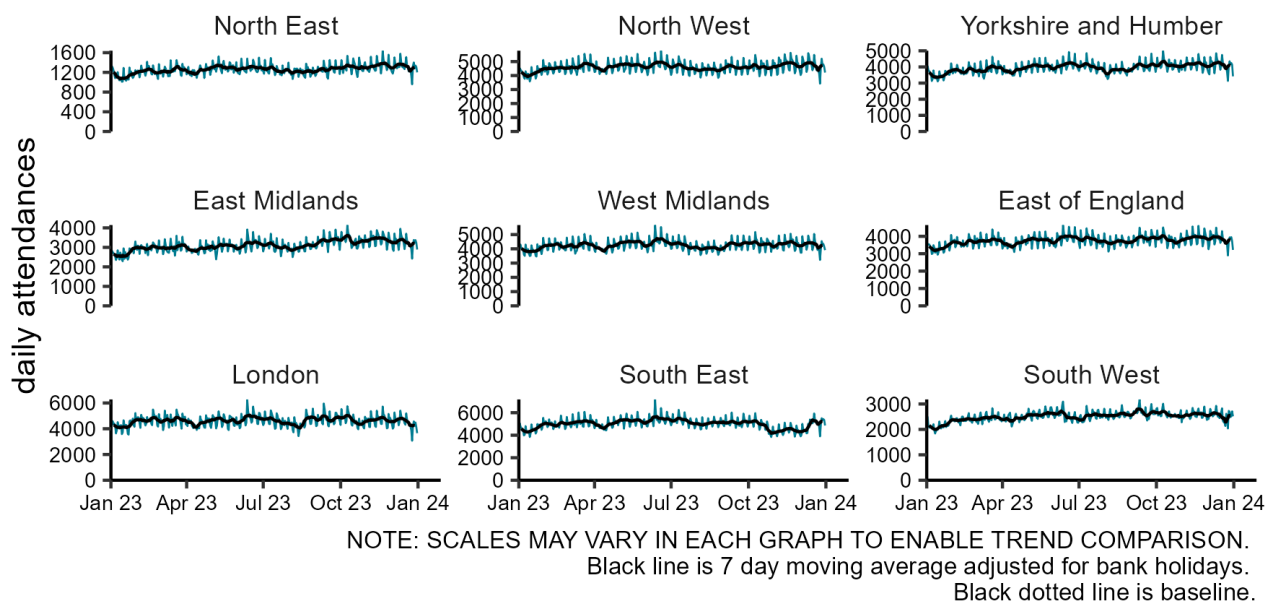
daily attendances

North East
1600
1200
800
400
0

North West
5000
4000
3000
2000
1000
0

Yorkshire and Humber
5000
4000
3000
2000
1000
0

East Midlands
4000
3000
2000
1000
0

West Midlands
5000
4000
3000
2000
1000
0

East of England
4000
3000
2000
1000
0

London
6000
4000
2000
0

South East
6000
4000
2000
0

South West
3000
2000
1000
0

Jan 23 Apr 23 Jul 23 Oct 23 Jan 24
Jan 23 Apr 23 Jul 23 Oct 23 Jan 24
Jan 23 Apr 23 Jul 23 Oct 23 Jan 24

NOTE: SCALES MAY VARY IN EACH GRAPH TO ENABLE TREND COMPARISON.
Black line is 7 day moving average adjusted for bank holidays.
Black dotted line is baseline.